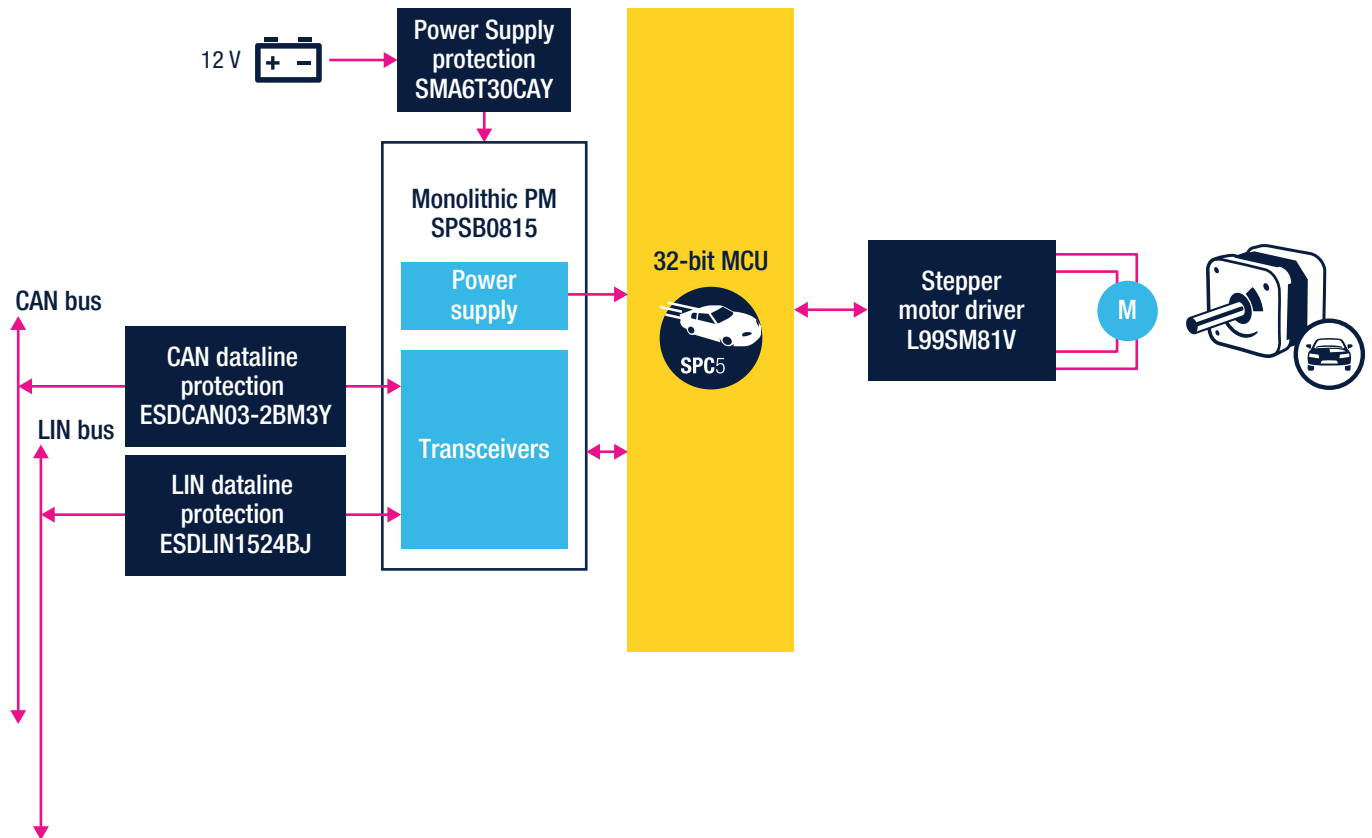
12 V

Power Supply protection SMA6T30CAY

Monolithic PM SPSB0815

Power supply

Transceivers

32-bit MCU

SPC5

Stepper motor driver L99SM81V

M

CAN bus

CAN dataline protection ESDCAN03-2BM3Y

LIN bus

LIN dataline protection ESDLIN1524BJ